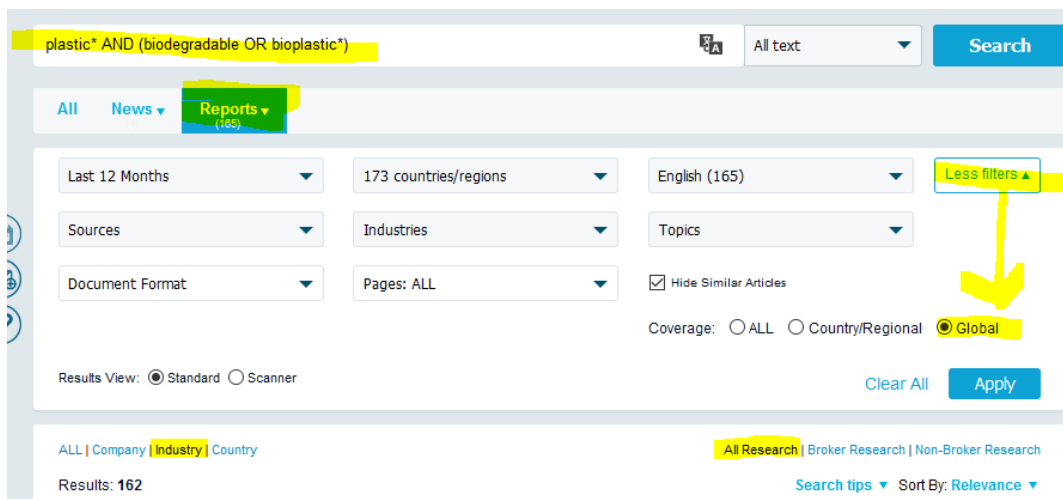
plastic* AND (biodegradable OR bioplastic*)

All text

Search

All News ▾ Reports ▾ (165)

Last 12 Months

173 countries/regions

English (165)

Less filters ▴

Sources

Industries

Topics

Document Format

Pages: ALL

Hide Similar Articles

Coverage: ALL Country/Regional Global

Results View: Standard Scanner

Clear All Apply

ALL | Company | Industry | Country

All Research | Broker Research | Non-Broker Research

Results: 162

Search tips ▾ Sort By: Relevance ▾